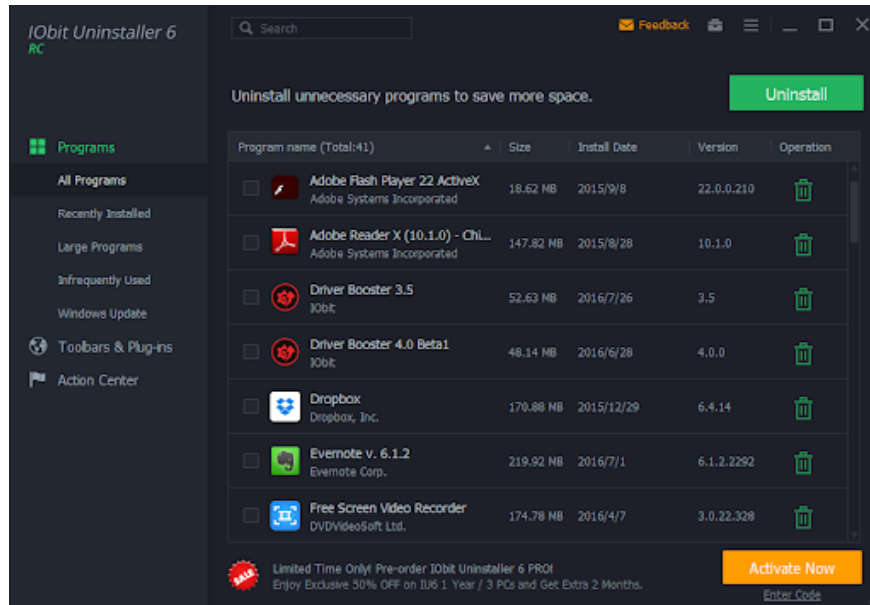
IObit Uninstaller 6
RC

Search

Feedback

Programs
All Programs
Recently Installed
Large Programs
Infrequently Used
Windows Update
Toolbars & Plug-ins
Action Center

Uninstall unnecessary programs to save more space.

Uninstall

| Program name (Total:41) | Size | Install Date | Version | Operation |
|---|---|---|---|---|
| Adobe Flash Player 22 ActiveX Adobe Systems Incorporated | 18.62 MB | 2015/9/8 | 22.0.0.210 | |
| Adobe Reader X (10.1.0) - Chi... Adobe Systems Incorporated | 147.82 MB | 2015/8/28 | 10.1.0 | |
| Driver Booster 3.5 IObit | 52.63 MB | 2016/7/26 | 3.5 | |
| Driver Booster 4.0 Beta1 IObit | 48.14 MB | 2016/6/28 | 4.0.0 | |
| Dropbox Dropbox, Inc. | 170.88 MB | 2015/12/29 | 6.4.14 | |
| Evernote v. 6.1.2 Evernote Corp. | 219.92 MB | 2016/7/1 | 6.1.2.2292 | |
| Free Screen Video Recorder DVDVideoSoft Ltd. | 174.78 MB | 2016/4/7 | 3.0.22.328 | |

SALE
Limited Time Only! Pre-order IObit Uninstaller 6 PRO!
Enjoy Exclusive 50% OFF on IU6 1 Year / 3 PCs and Get Extra 2 Months.

Activate Now
Enter Code